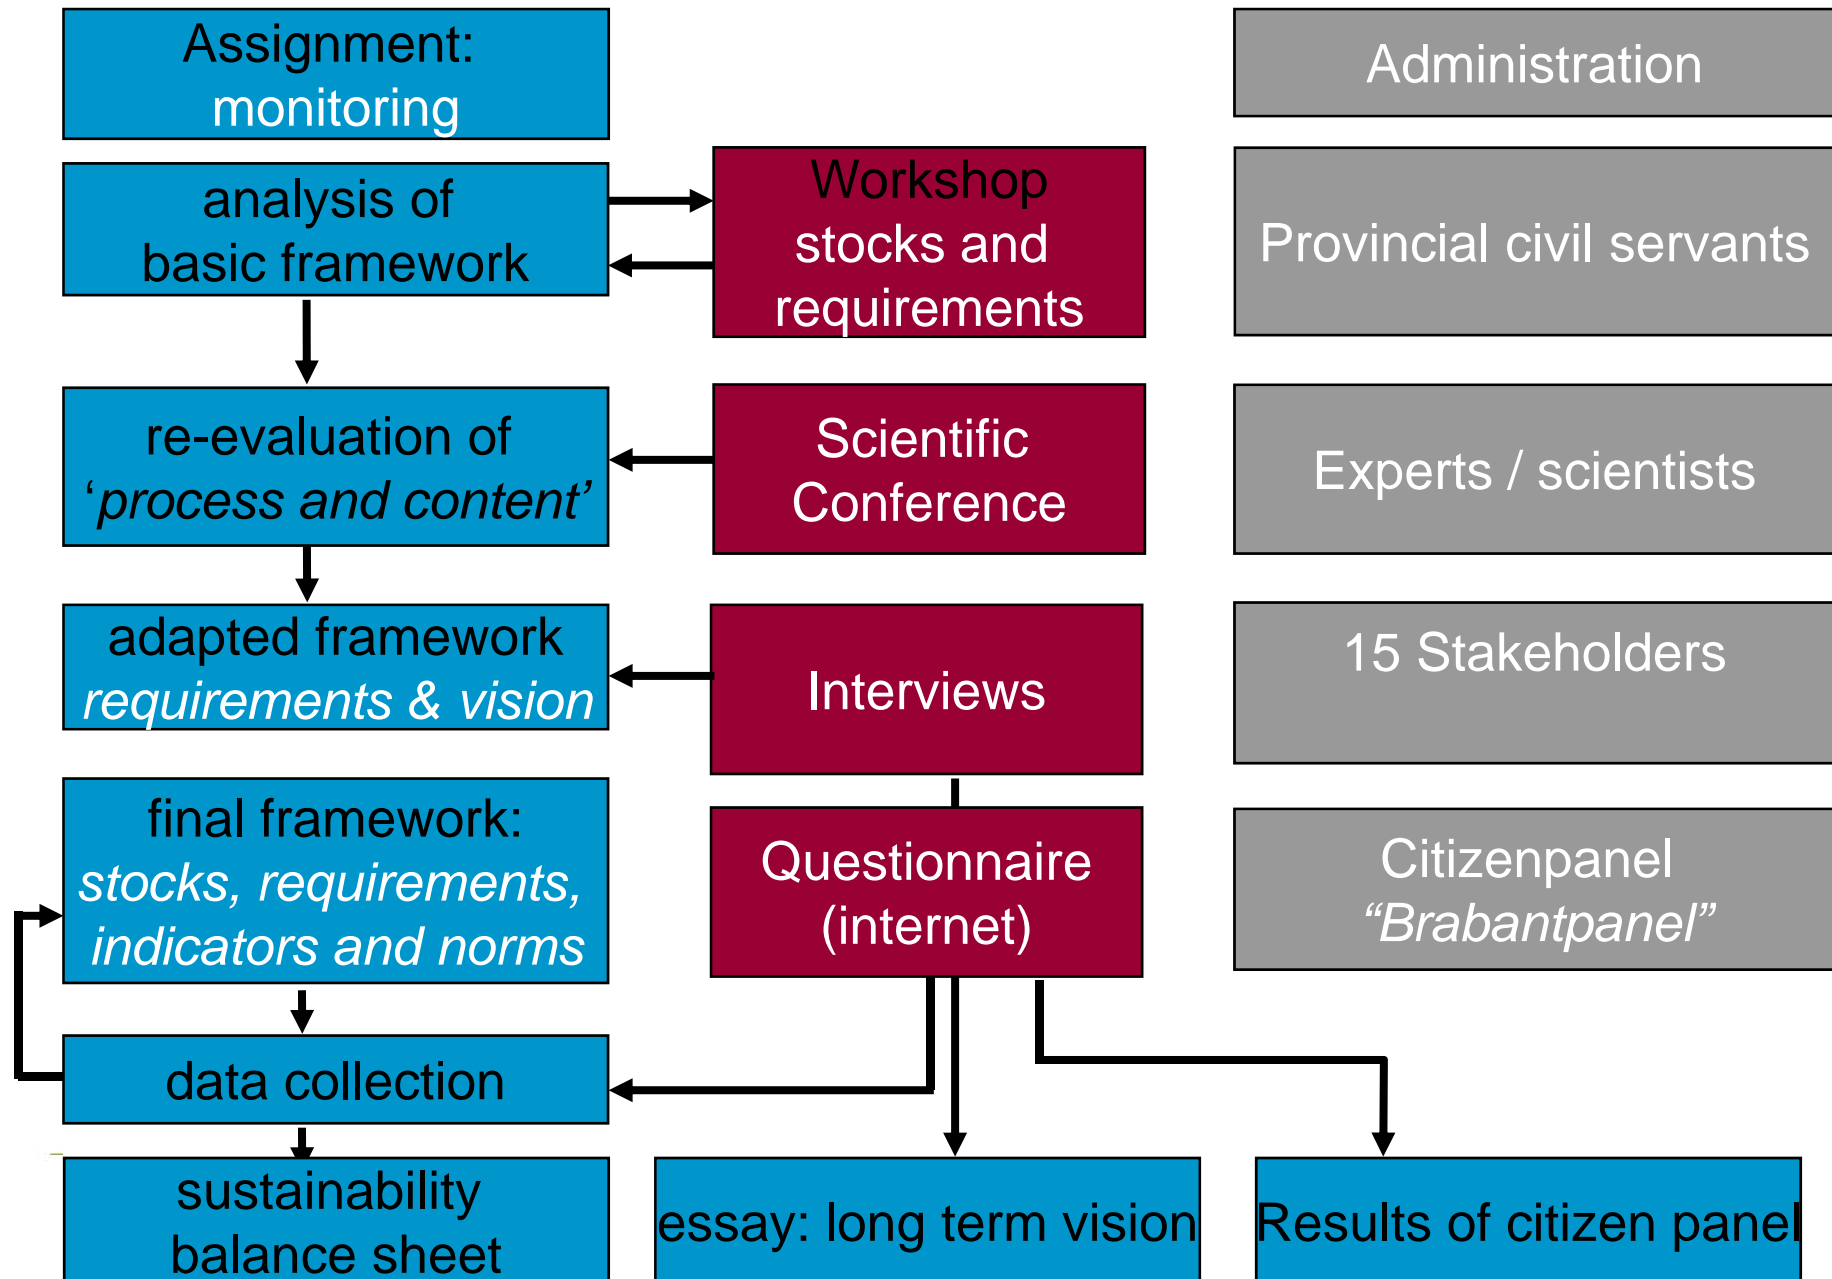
Assignment: monitoring

Administration

analysis of basic framework

Workshop stocks and requirements

Provincial civil servants

re-evaluation of ‘process and content’

Scientific Conference

Experts / scientists

adapted framework requirements & vision

Interviews

15 Stakeholders

final framework: stocks, requirements, indicators and norms

Questionnaire (internet)

Citizenpanel “Brabantpanel”

data collection

sustainability balance sheet

essay: long term vision

Results of citizen panel